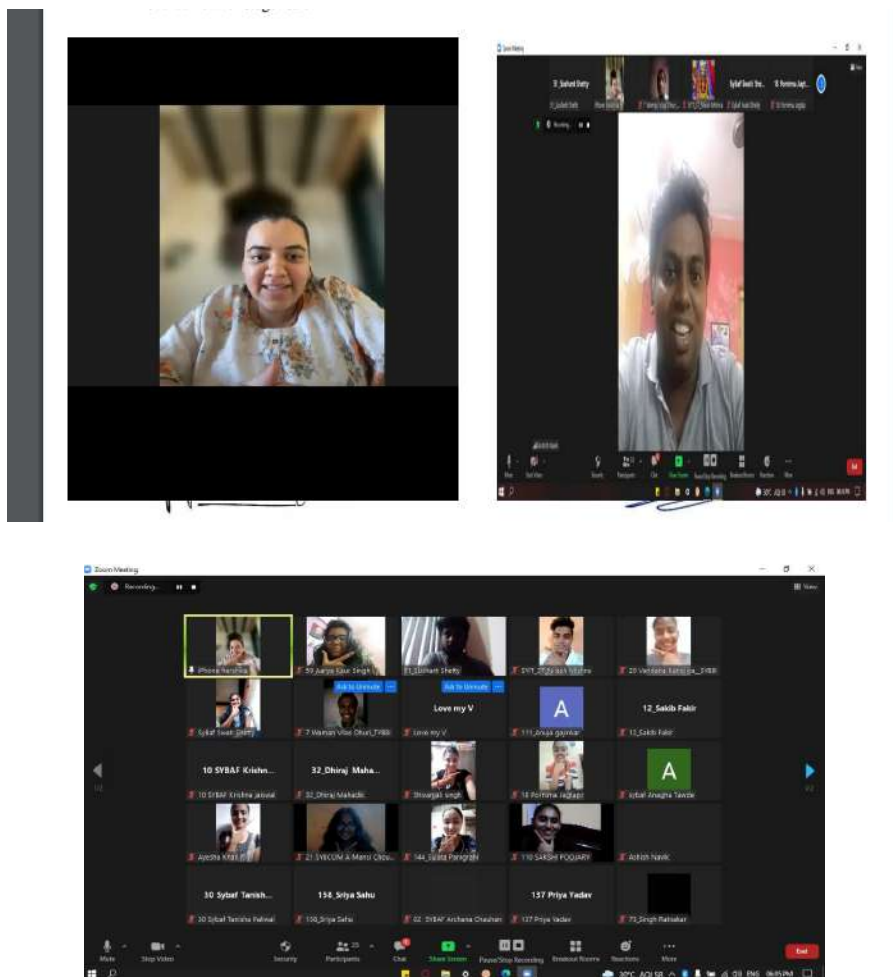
Zoom Meeting

Recording...

View

iPhone Harshika

59_Jaspreet Kaur Singh

21_Siddhant Shetty

SYIT_27_Ayush Mishra

20 Vandana Sahu_SYBBI

Ask to Unmute

Ask to Unmute

Sybaf Swati Joshi

7 Waman Vilas Dhuri_TYBBI

Love my V

Love my V

A

111_Anuja gajmkar

12_Sakib Fakir

12_Sakib Fakir

1/2

10 SYBAF Krishn...

10 SYBAF Krishna Jaiswal

32_Dhiraj_Maha...

32_Dhiraj Mahadik

Shivangali singh

18 Pornima Jagtap

A

Iqbal Anagha Tawde

1/2

Ayesha Khan

21 SYBCOM A Mansi Chou...

144_Sujata Panigrahi

110 SAKSHI POOJARY

Ashish Naik

30 Sybaf Tanish...

30 Sybaf Tanisha Palimal

158_Sriya Sahu

158_Sriya Sahu

62_SYBAF Archana Chauhan

157 Priya Yadav

157 Priya Yadav

73_Singh Ratnakar

Mute

Stop Video

Security

Participants

Chat

Share Screen

Pause/Stop Recording

Breakout Rooms

Reactions

More

End

30°C AQI 58

ENG

06:05 PM